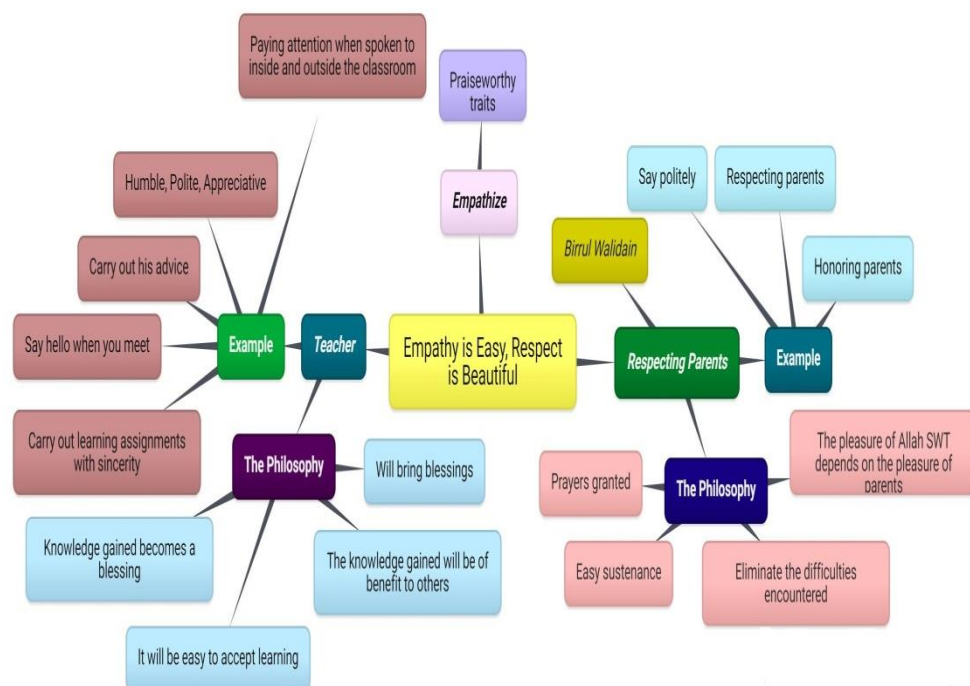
Empathy is Easy, Respect is Beautiful

Empathize

Praiseworthy traits

Teacher

Example

Paying attention when spoken to inside and outside the classroom

Humble, Polite, Appreciative

Carry out his advice

Say hello when you meet

Carry out learning assignments with sincerity

The Philosophy

Will bring blessings

Knowledge gained becomes a blessing

The knowledge gained will be of benefit to others

It will be easy to accept learning

Respecting Parents

Birrul Walidain

Example

Say politely

Respecting parents

Honoring parents

The Philosophy

The pleasure of Allah SWT depends on the pleasure of parents

Prayers granted

Easy sustenance

Eliminate the difficulties encountered